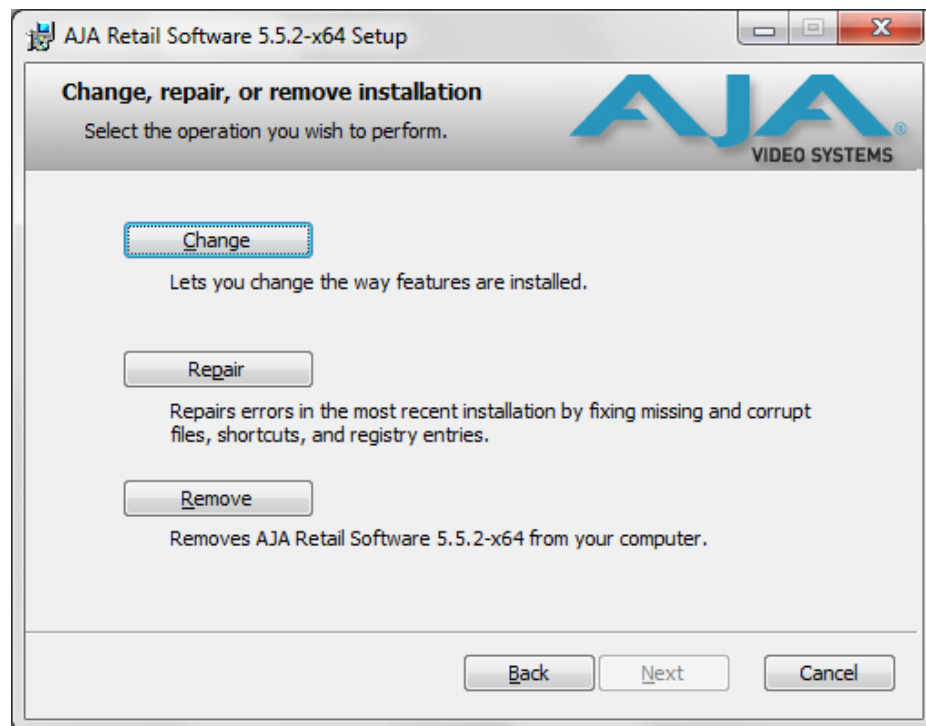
AJA Retail Software 5.5.2-x64 Setup

Change, repair, or remove installation

Select the operation you wish to perform.

AJA®
VIDEO SYSTEMS

Change

Lets you change the way features are installed.

Repair

Repairs errors in the most recent installation by fixing missing and corrupt files, shortcuts, and registry entries.

Remove

Removes AJA Retail Software 5.5.2-x64 from your computer.

Back Next Cancel